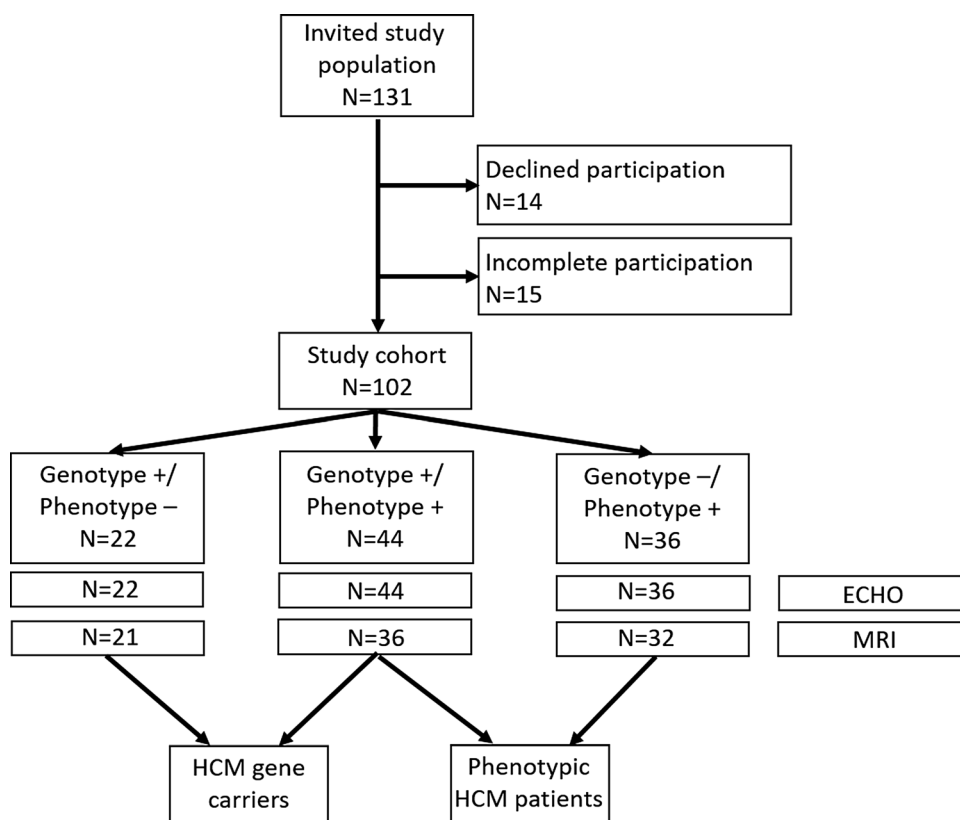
Invited study population
N=131

Declined participation
N=14

Incomplete participation
N=15

Study cohort
N=102

Genotype +/
Phenotype –
N=22

Genotype +/
Phenotype +
N=44

Genotype –/
Phenotype +
N=36

N=22

N=44

N=36

ECHO

N=21

N=36

N=32

MRI

HCM gene carriers

Phenotypic HCM patients